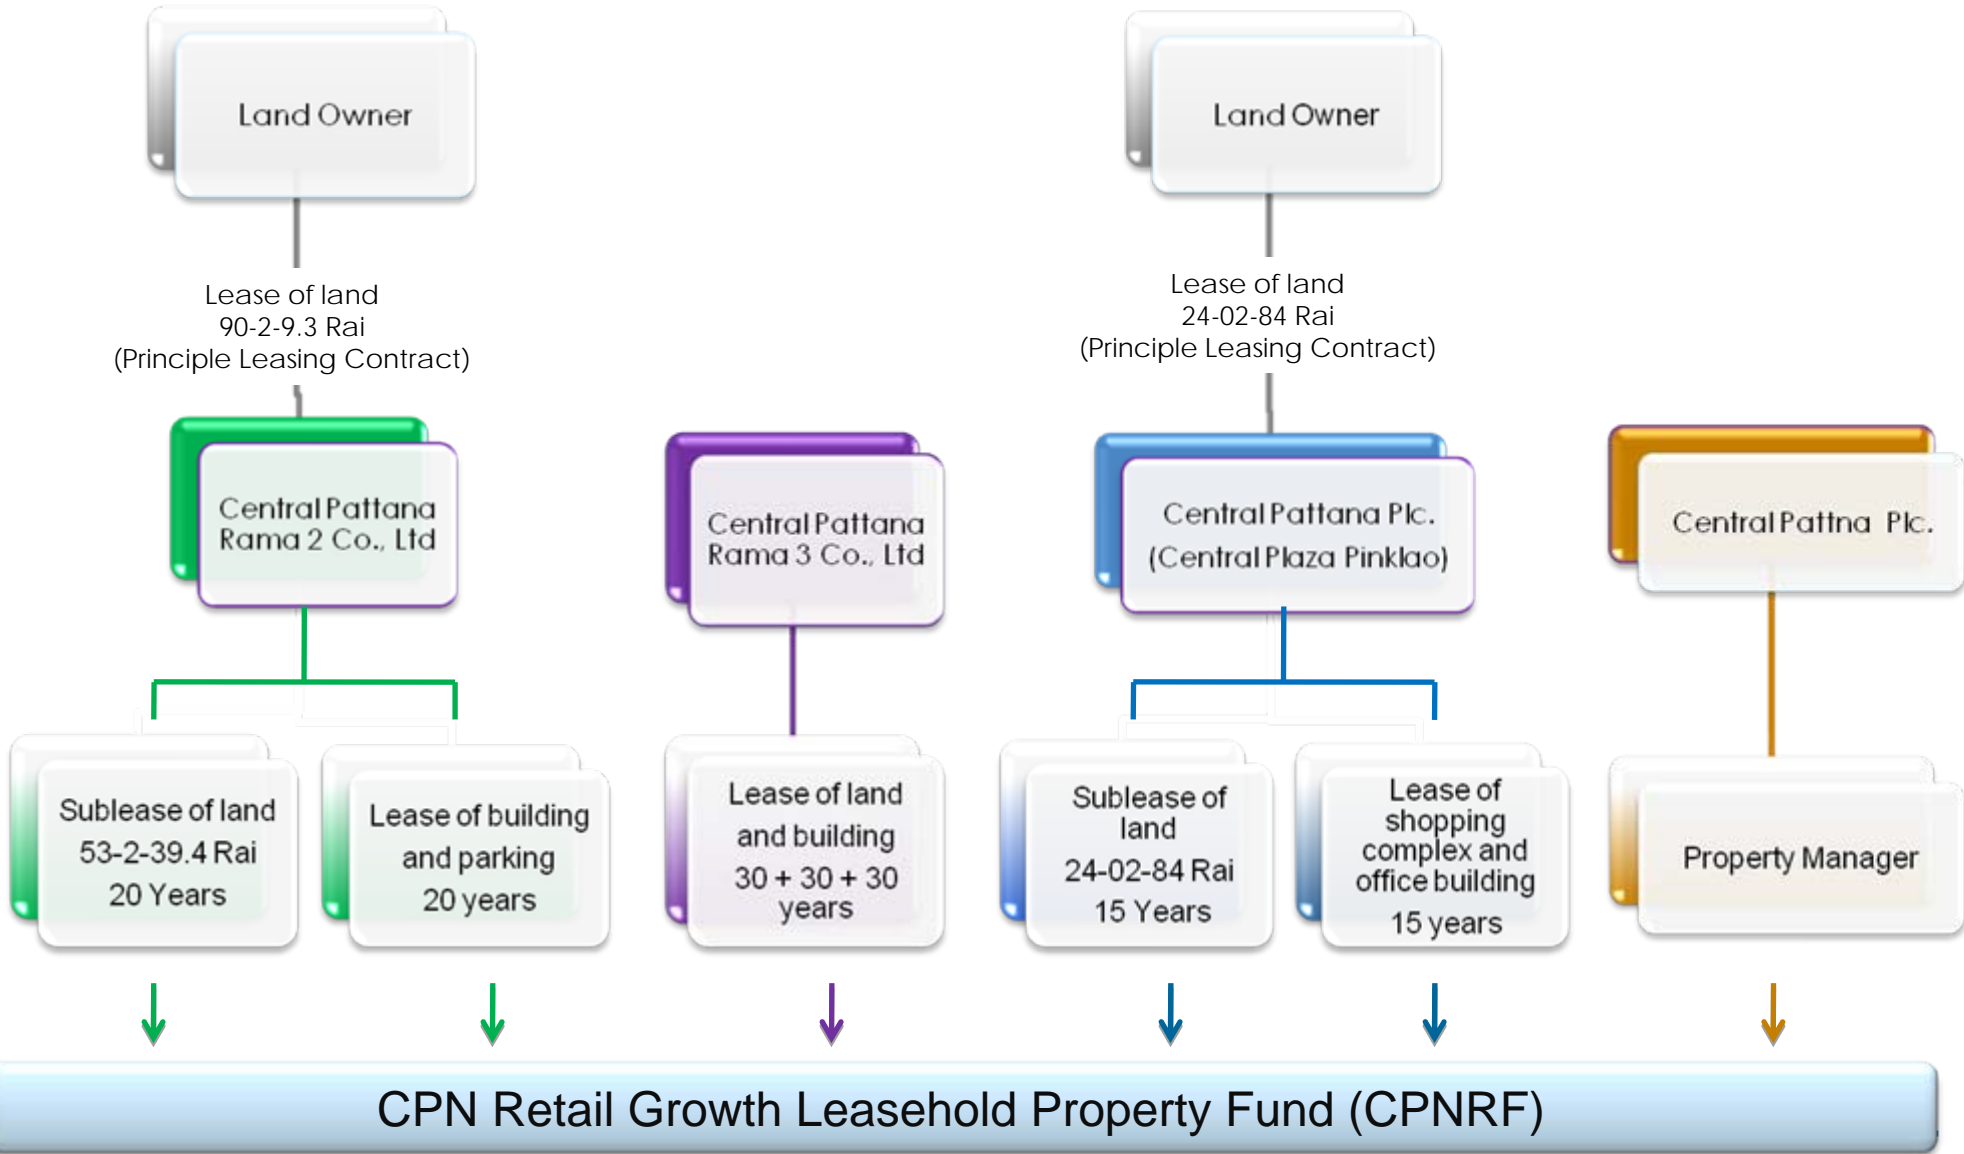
Land Owner

Lease of land
90-2-9.3 Rai
(Principle Leasing Contract)

Land Owner

Lease of land
24-02-84 Rai
(Principle Leasing Contract)

Central Pattana Rama 2 Co., Ltd

Central Pattana Rama 3 Co., Ltd

Central Pattana Plc. (Central Plaza Pinklao)

Central Pattna Plc.

Sublease of land
53-2-39.4 Rai
20 Years

Lease of building and parking
20 years

Lease of land and building
30 + 30 + 30 years

Sublease of land
24-02-84 Rai
15 Years

Lease of shopping complex and office building
15 years

Property Manager

CPN Retail Growth Leasehold Property Fund (CPNRF)